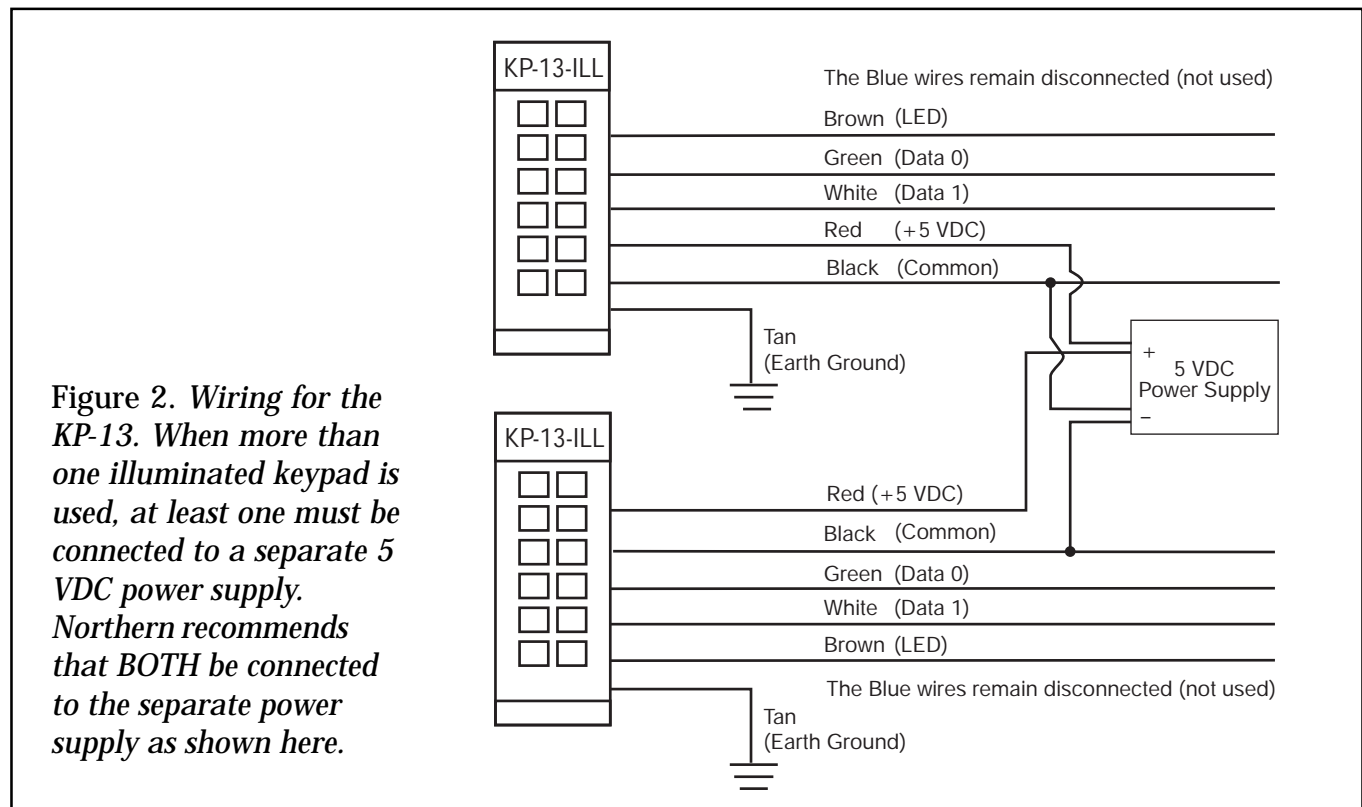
KP-13-ILL

The Blue wires remain disconnected (not used)

Brown (LED)

Green (Data 0)

White (Data 1)

Red (+5 VDC)

Black (Common)

Tan (Earth Ground)

+ 5 VDC Power Supply –

Figure 2. *Wiring for the KP-13. When more than one illuminated keypad is used, at least one must be connected to a separate 5 VDC power supply. Northern recommends that BOTH be connected to the separate power supply as shown here.*

KP-13-ILL

Red (+5 VDC)

Black (Common)

Green (Data 0)

White (Data 1)

Brown (LED)

The Blue wires remain disconnected (not used)

Tan (Earth Ground)